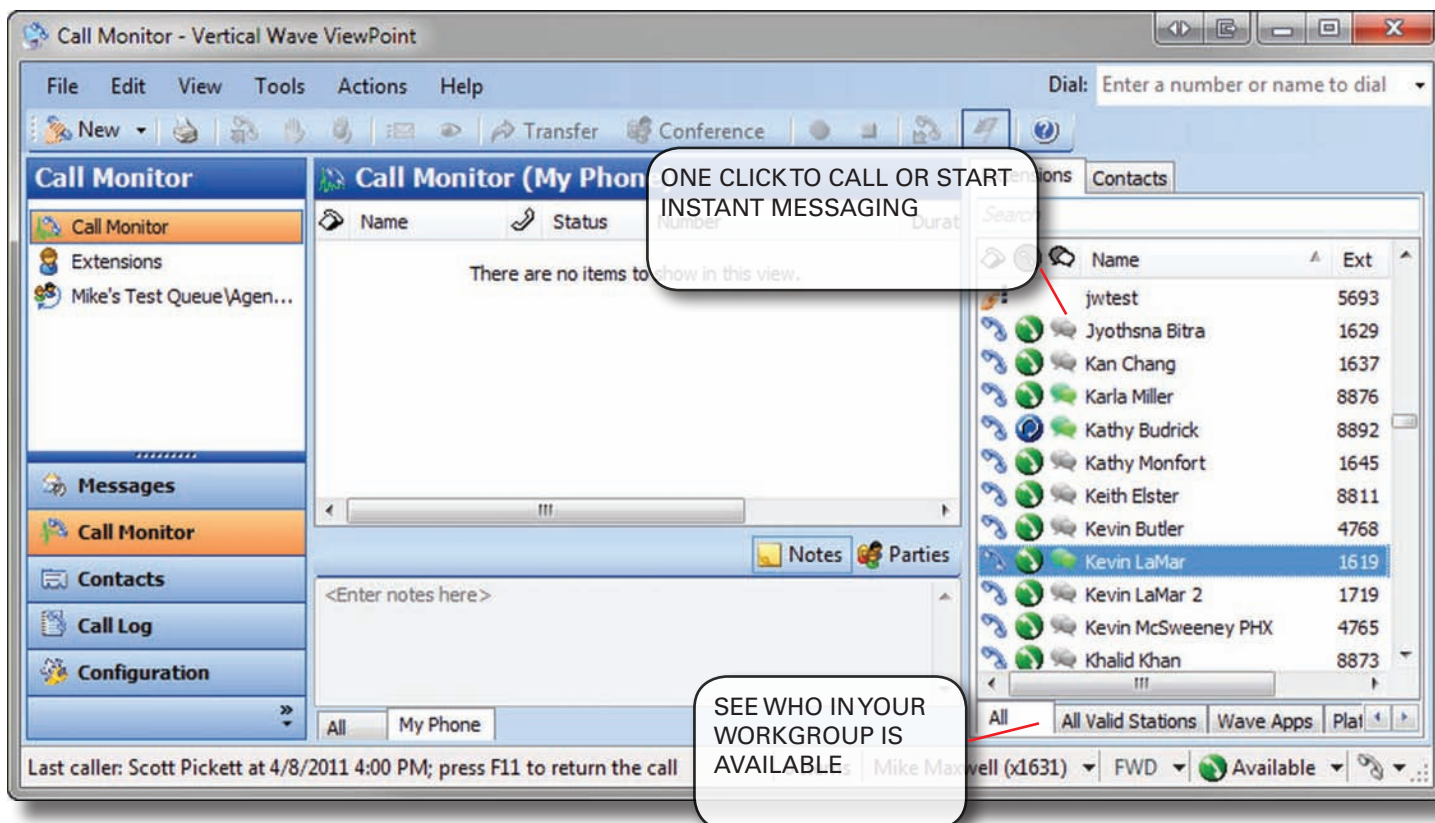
Call Monitor - Vertical Wave ViewPoint

File Edit View Tools Actions Help

Dial: Enter a number or name to dial

New Transfer Conference

Call Monitor

Call Monitor
Extensions
Mike's Test Queue\Agen...

Messages
Call Monitor
Contacts
Call Log
Configuration

Call Monitor (My Phon

Name Status Number Durat

There are no items to show in this view.

Notes Parties

<Enter notes here>

All My Phone

ONE CLICK TO CALL OR START INSTANT MESSAGING

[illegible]nsions Contacts

Search

Name Ext

| Name | Ext |
|---|---|
| jwtest | 5693 |
| Jyothsna Bitra | 1629 |
| Kan Chang | 1637 |
| Karla Miller | 8876 |
| Kathy Budrick | 8892 |
| Kathy Monfort | 1645 |
| Keith Elster | 8811 |
| Kevin Butler | 4768 |
| Kevin LaMar | 1619 |
| Kevin LaMar 2 | 1719 |
| Kevin McSweeney PHX | 4765 |
| Khalid Khan | 8873 |

All All Valid Stations Wave Apps Plat

SEE WHO IN YOUR WORKGROUP IS AVAILABLE

Last caller: Scott Pickett at 4/8/2011 4:00 PM; press F11 to return the call

Mike Maxwell (x1631) FWD Available